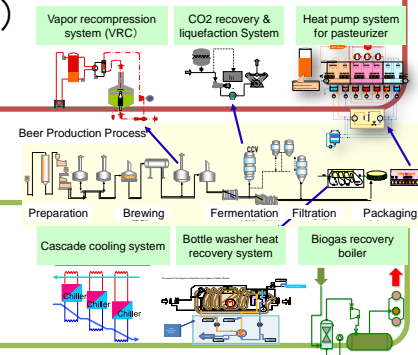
Vapor recompression system (VRC)

CO2 recovery & liquefaction System

Heat pump system for pasteurizer

Beer Production Process

CCV

Preparation

Brewing

Fermentation

Filtration

Packaging

Cascade cooling system

Chiller

Chiller

Chiller

Bottle washer heat recovery system

Biogas recovery boiler